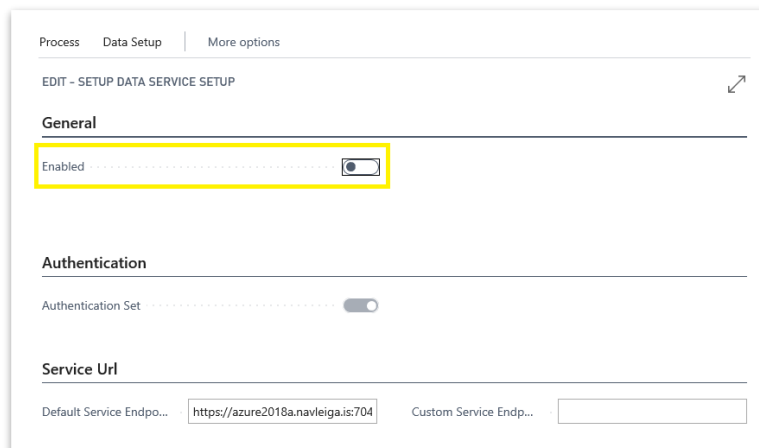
Process Data Setup More options

EDIT - SETUP DATA SERVICE SETUP

General

Enabled

Authentication

Authentication Set

Service Url

Default Service Endpo... https://azure2018a.navleiga.is:704 Custom Service Endp...